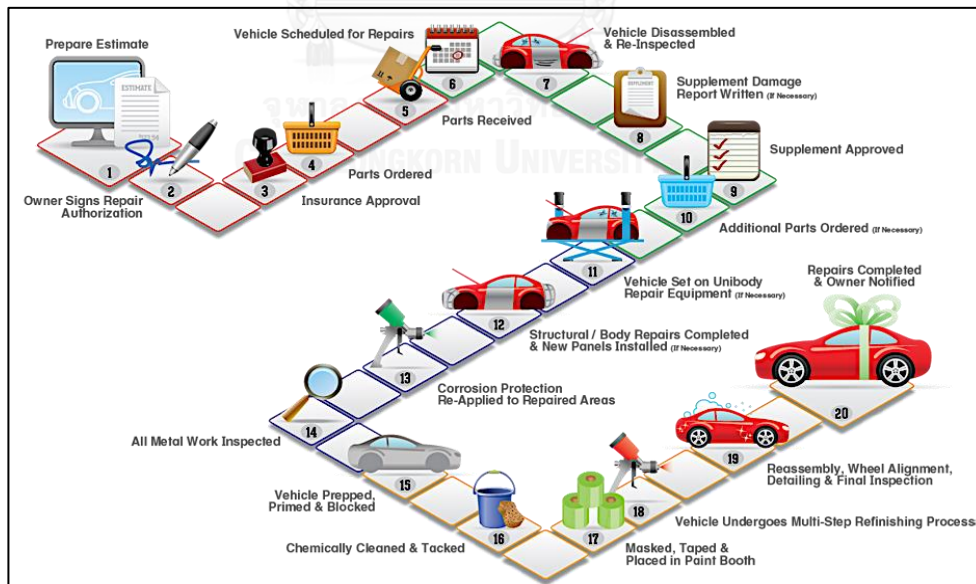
Prepare Estimate

ESTIMATE

1

Owner Signs Repair Authorization

2

3

Insurance Approval

4

Parts Ordered

Vehicle Scheduled for Repairs

5

6

Parts Received

7

Vehicle Disassembled & Re-Inspected

SUPPLEMENT

8

Supplement Damage Report Written (If Necessary)

9

Supplement Approved

10

Additional Parts Ordered (If Necessary)

11

Vehicle Set on Unibody Repair Equipment (If Necessary)

12

Structural / Body Repairs Completed & New Panels Installed (If Necessary)

13

Corrosion Protection Re-Applied to Repaired Areas

14

All Metal Work Inspected

15

Vehicle Prepped, Primed & Blocked

16

Chemically Cleaned & Tacked

17

Masked, Taped & Placed in Paint Booth

18

Vehicle Undergoes Multi-Step Refinishing Process

19

Reassembly, Wheel Alignment, Detailing & Final Inspection

20

Repairs Completed & Owner Notified

CHULALONGKORN UNIVERSITY